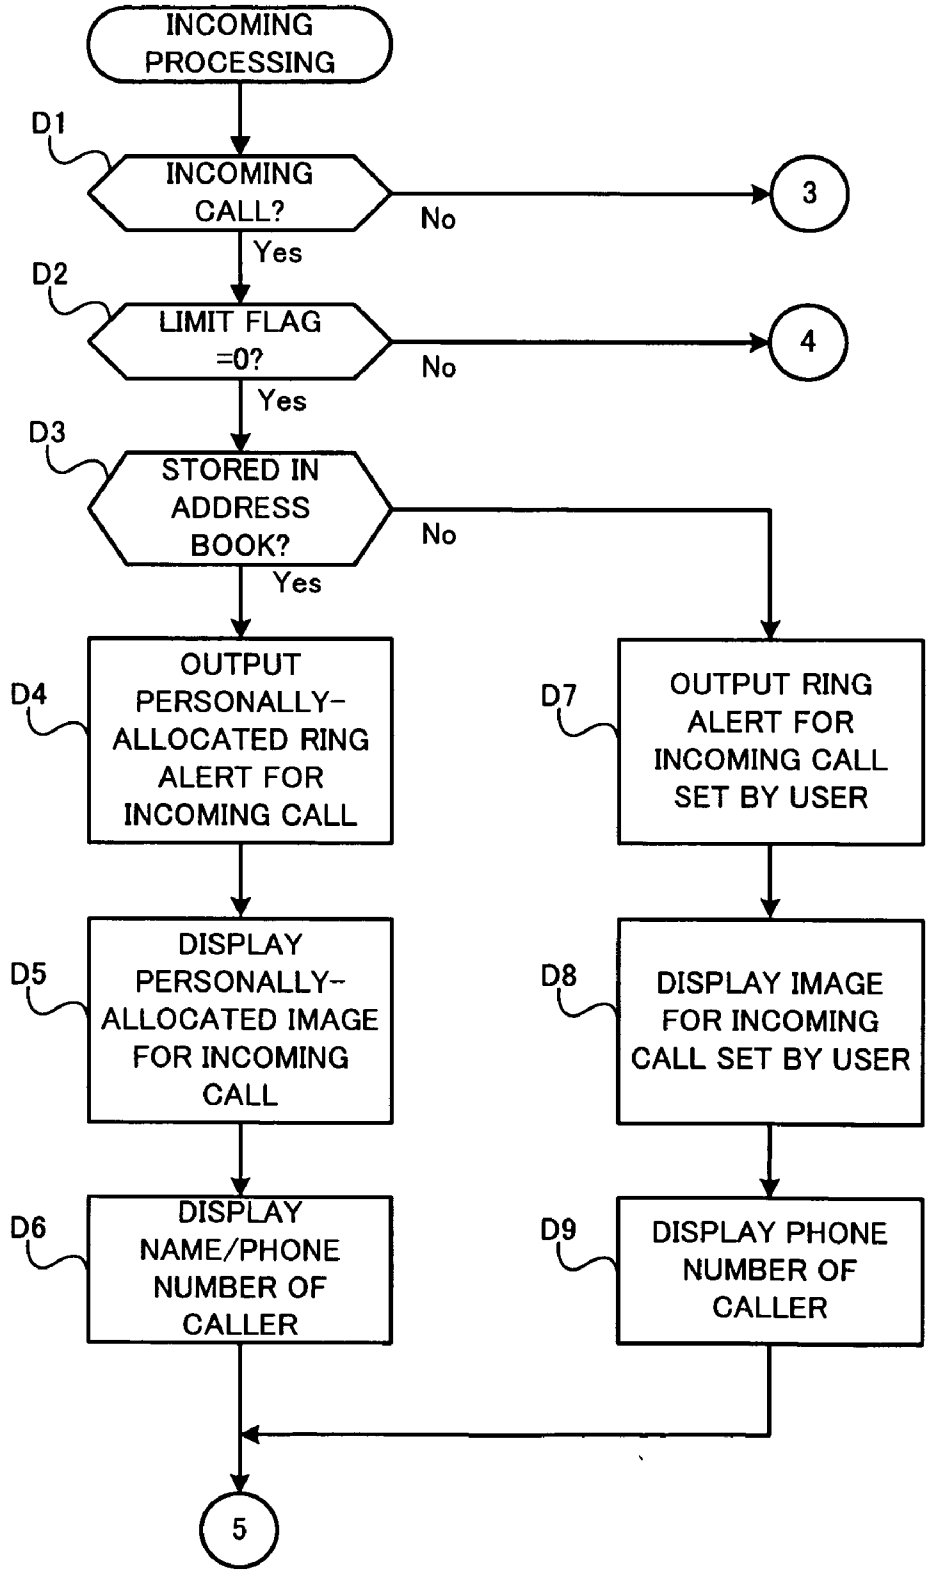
INCOMING PROCESSING

D1

INCOMING CALL?

No

3

Yes

D2

LIMIT FLAG =0?

No

4

Yes

D3

STORED IN ADDRESS BOOK?

No

Yes

D4

OUTPUT PERSONALLY-ALLOCATED RING ALERT FOR INCOMING CALL

D5

DISPLAY PERSONALLY-ALLOCATED IMAGE FOR INCOMING CALL

D6

DISPLAY NAME/PHONE NUMBER OF CALLER

D7

OUTPUT RING ALERT FOR INCOMING CALL SET BY USER

D8

DISPLAY IMAGE FOR INCOMING CALL SET BY USER

D9

DISPLAY PHONE NUMBER OF CALLER

5